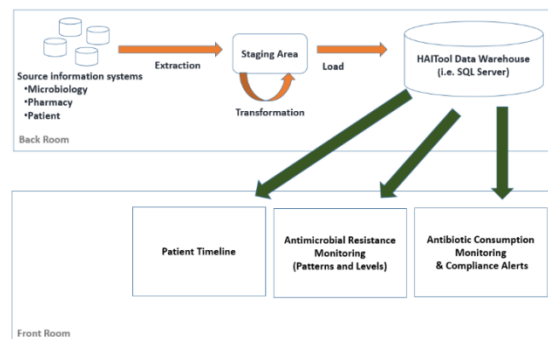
Source information systems
•Microbiology
•Pharmacy
•Patient

Extraction

Staging Area

Transformation

Load

HAITool Data Warehouse
(i.e. SQL Server)

Back Room

Patient Timeline

Antimicrobial Resistance Monitoring
(Patterns and Levels)

Antibiotic Consumption Monitoring
& Compliance Alerts

Front Room